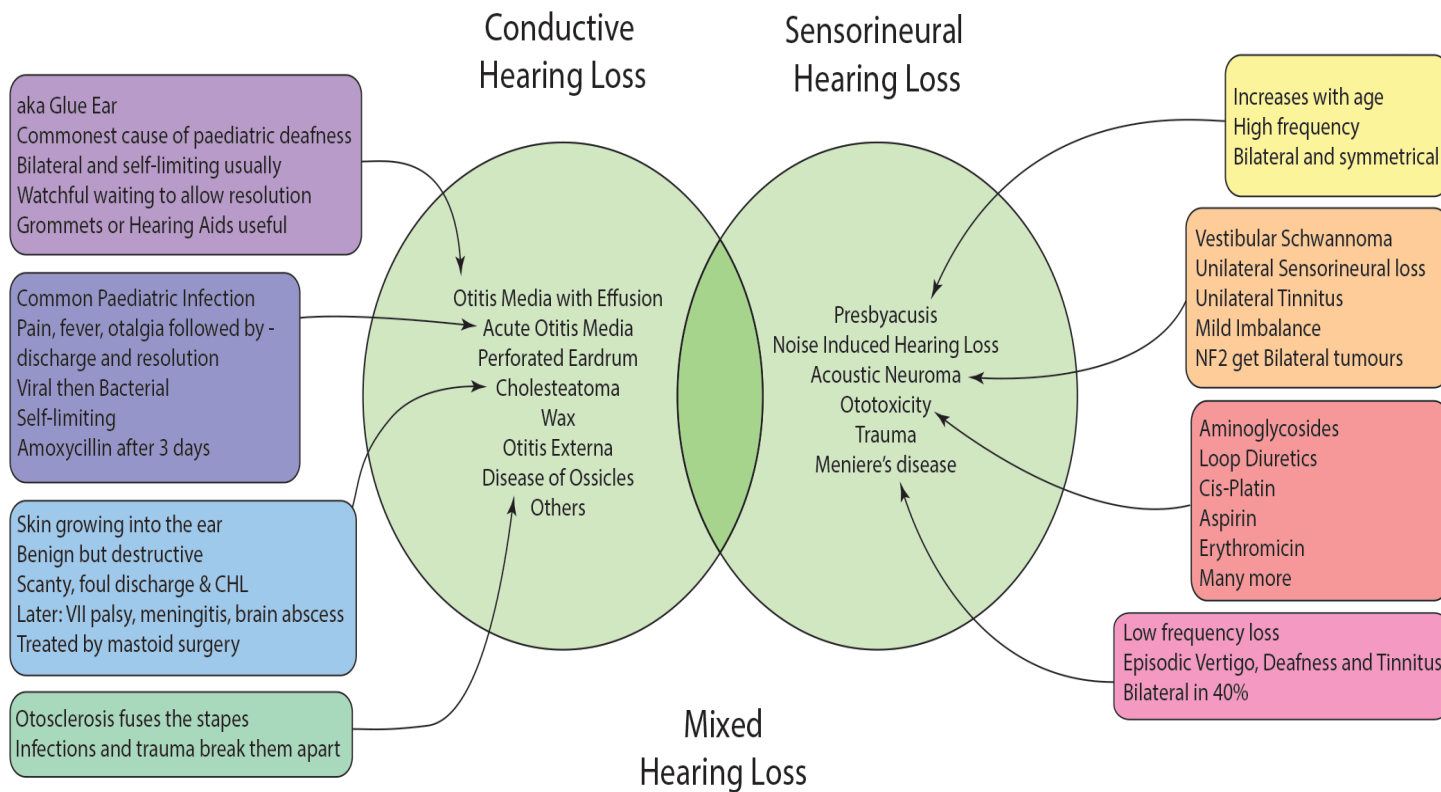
Conductive Hearing Loss

Sensorineural Hearing Loss

aka Glue Ear
Commonest cause of paediatric deafness
Bilateral and self-limiting usually
Watchful waiting to allow resolution
Grommets or Hearing Aids useful

Common Paediatric Infection
Pain, fever, otalgia followed by - discharge and resolution
Viral then Bacterial
Self-limiting
Amoxycillin after 3 days

Skin growing into the ear
Benign but destructive
Scanty, foul discharge & CHL
Later: VII palsy, meningitis, brain abscess
Treated by mastoid surgery

Otosclerosis fuses the stapes
Infections and trauma break them apart

Otitis Media with Effusion
Acute Otitis Media
Perforated Eardrum
Cholesteatoma
Wax
Otitis Externa
Disease of Ossicles
Others

Presbyacusis
Noise Induced Hearing Loss
Acoustic Neuroma
Ototoxicity
Trauma
Meniere's disease

Increases with age
High frequency
Bilateral and symmetrical

Vestibular Schwannoma
Unilateral Sensorineural loss
Unilateral Tinnitus
Mild Imbalance
NF2 get Bilateral tumours

Aminoglycosides
Loop Diuretics
Cis-Platin
Aspirin
Erythromicin
Many more

Low frequency loss
Episodic Vertigo, Deafness and Tinnitus
Bilateral in 40%

Mixed Hearing Loss